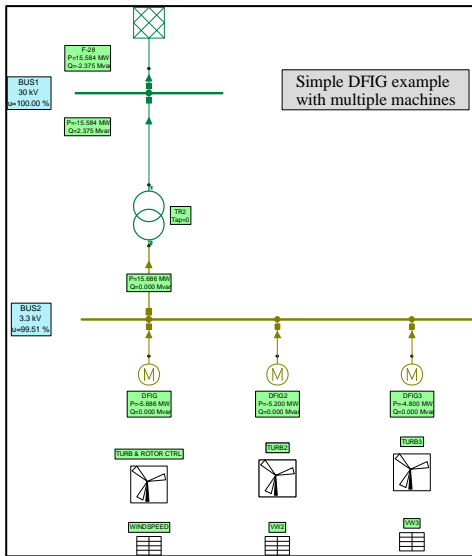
F-28
P=15.584 MW
Q=-2.375 Mvar

BUS1
30 kV
u=100.00 %

Simple DFIG example with multiple machines

P=-15.584 MW
Q=2.375 Mvar

TR2
Tap=0

P=15.686 MW
Q=0.000 Mvar

BUS2
3.3 kV
u=99.51 %

M
DFIG
P=-5.686 MW
Q=0.000 Mvar

M
DFIG2
P=-5.200 MW
Q=0.000 Mvar

M
DFIG3
P=-4.800 MW
Q=0.000 Mvar

TURB & ROTOR CTRL

TURB2

TURB3

WINDSPEED

VW2

VW3